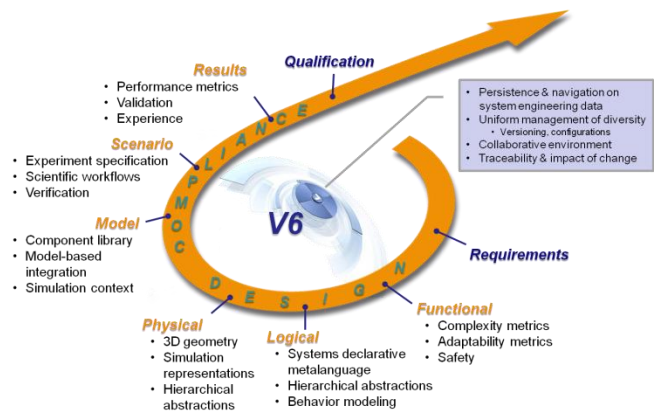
Qualification

Results
- Performance metrics
- Validation
- Experience

Persistence & navigation on system engineering data
Uniform management of diversity
- Versioning, configurations
Collaborative environment
Traceability & impact of change

Scenario
- Experiment specification
- Scientific workflows
- Verification

COMPLIANCE

Model
- Component library
- Model-based integration
- Simulation context

V6

Requirements

DESIGN

Functional
- Complexity metrics
- Adaptability metrics
- Safety

Physical
- 3D geometry
- Simulation representations
- Hierarchical abstractions

Logical
- Systems declarative metalanguage
- Hierarchical abstractions
- Behavior modeling